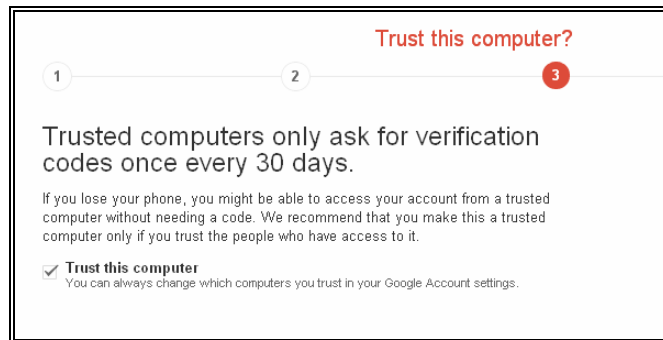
Trust this computer?

1

2

3

Trusted computers only ask for verification codes once every 30 days.

If you lose your phone, you might be able to access your account from a trusted computer without needing a code. We recommend that you make this a trusted computer only if you trust the people who have access to it.

✓ Trust this computer
You can always change which computers you trust in your Google Account settings.